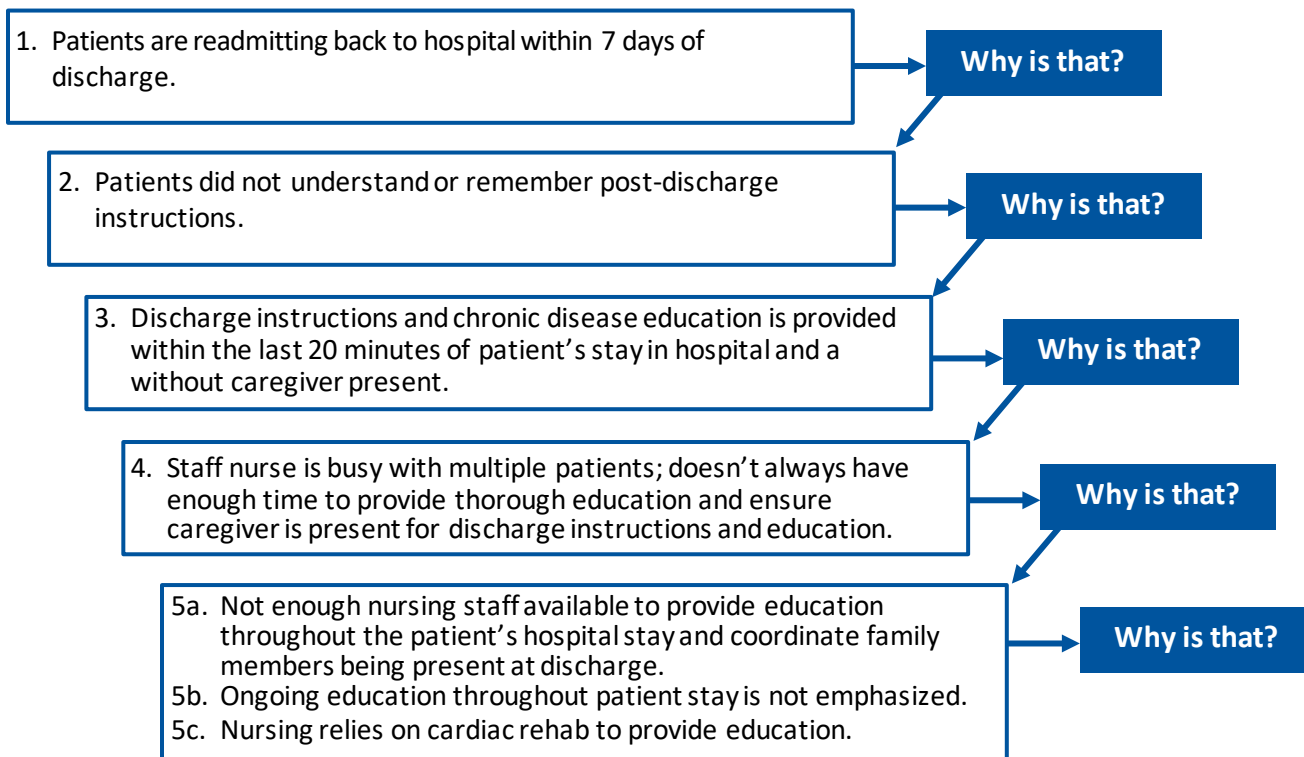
1. Patients are readmitting back to hospital within 7 days of discharge.

Why is that?

2. Patients did not understand or remember post-discharge instructions.

Why is that?

3. Discharge instructions and chronic disease education is provided within the last 20 minutes of patient's stay in hospital and a without caregiver present.

Why is that?

4. Staff nurse is busy with multiple patients; doesn't always have enough time to provide thorough education and ensure caregiver is present for discharge instructions and education.

Why is that?

5a. Not enough nursing staff available to provide education throughout the patient's hospital stay and coordinate family members being present at discharge.
5b. Ongoing education throughout patient stay is not emphasized.
5c. Nursing relies on cardiac rehab to provide education.

Why is that?